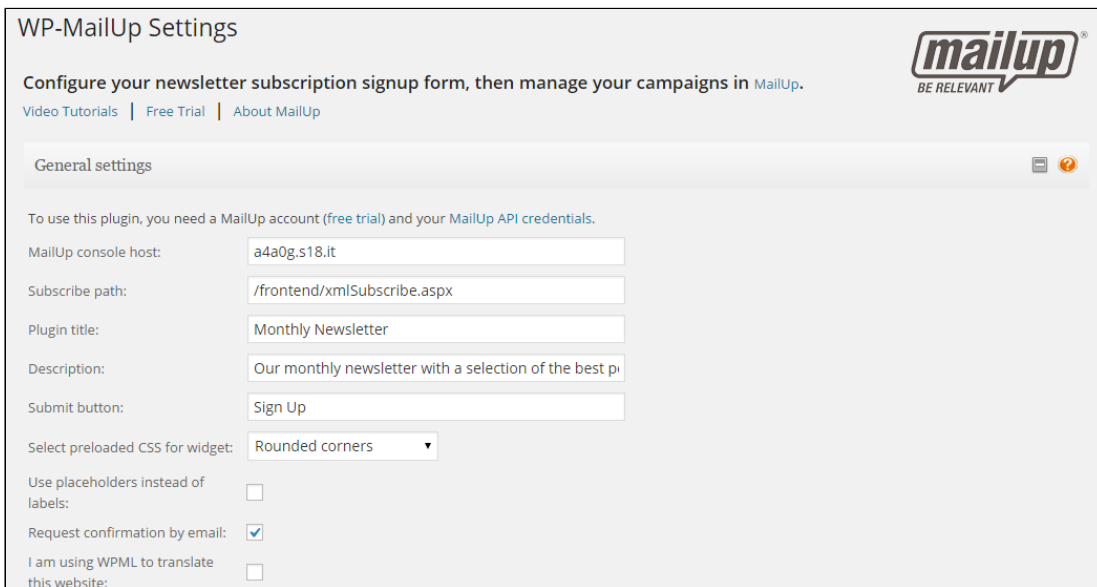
WP-MailUp Settings

mailup®
BE RELEVANT

Configure your newsletter subscription signup form, then manage your campaigns in MailUp.

Video Tutorials | Free Trial | About MailUp

General settings

To use this plugin, you need a MailUp account (free trial) and your MailUp API credentials.

MailUp console host: a4a0g.s18.it

Subscribe path: /frontend/xmlSubscribe.aspx

Plugin title: Monthly Newsletter

Description: Our monthly newsletter with a selection of the best p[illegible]

Submit button: Sign Up

Select preloaded CSS for widget: Rounded corners

Use placeholders instead of labels:

Request confirmation by email:

I am using WPML to translate this website: